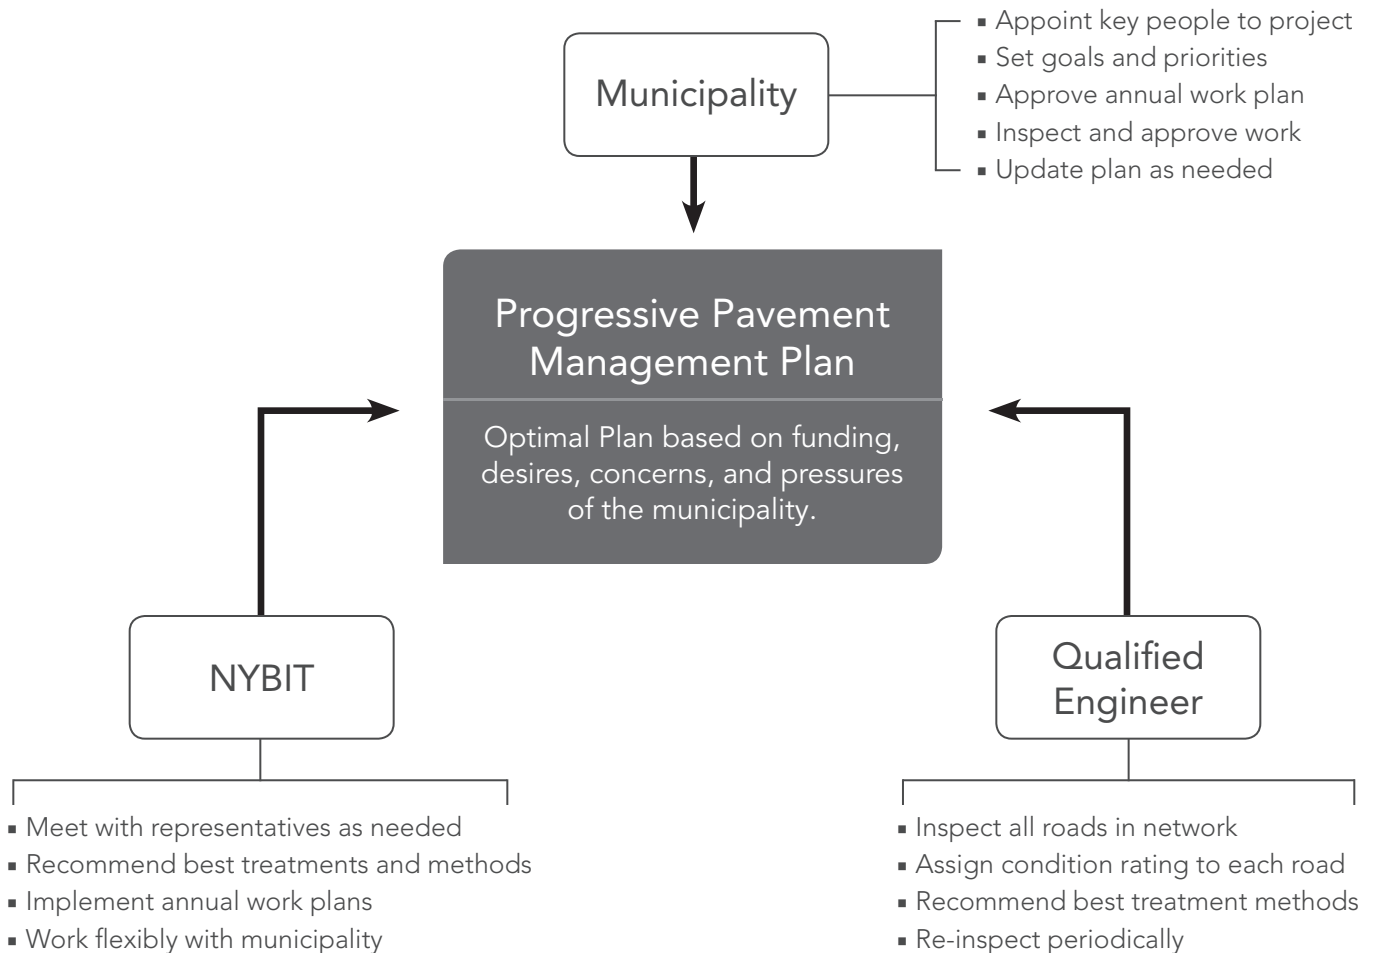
Municipality

- Appoint key people to project
- Set goals and priorities
- Approve annual work plan
- Inspect and approve work
- Update plan as needed

Progressive Pavement Management Plan

Optimal Plan based on funding, desires, concerns, and pressures of the municipality.

NYBIT

- Meet with representatives as needed
- Recommend best treatments and methods
- Implement annual work plans
- Work flexibly with municipality

Qualified Engineer

- Inspect all roads in network
- Assign condition rating to each road
- Recommend best treatment methods
- Re-inspect periodically